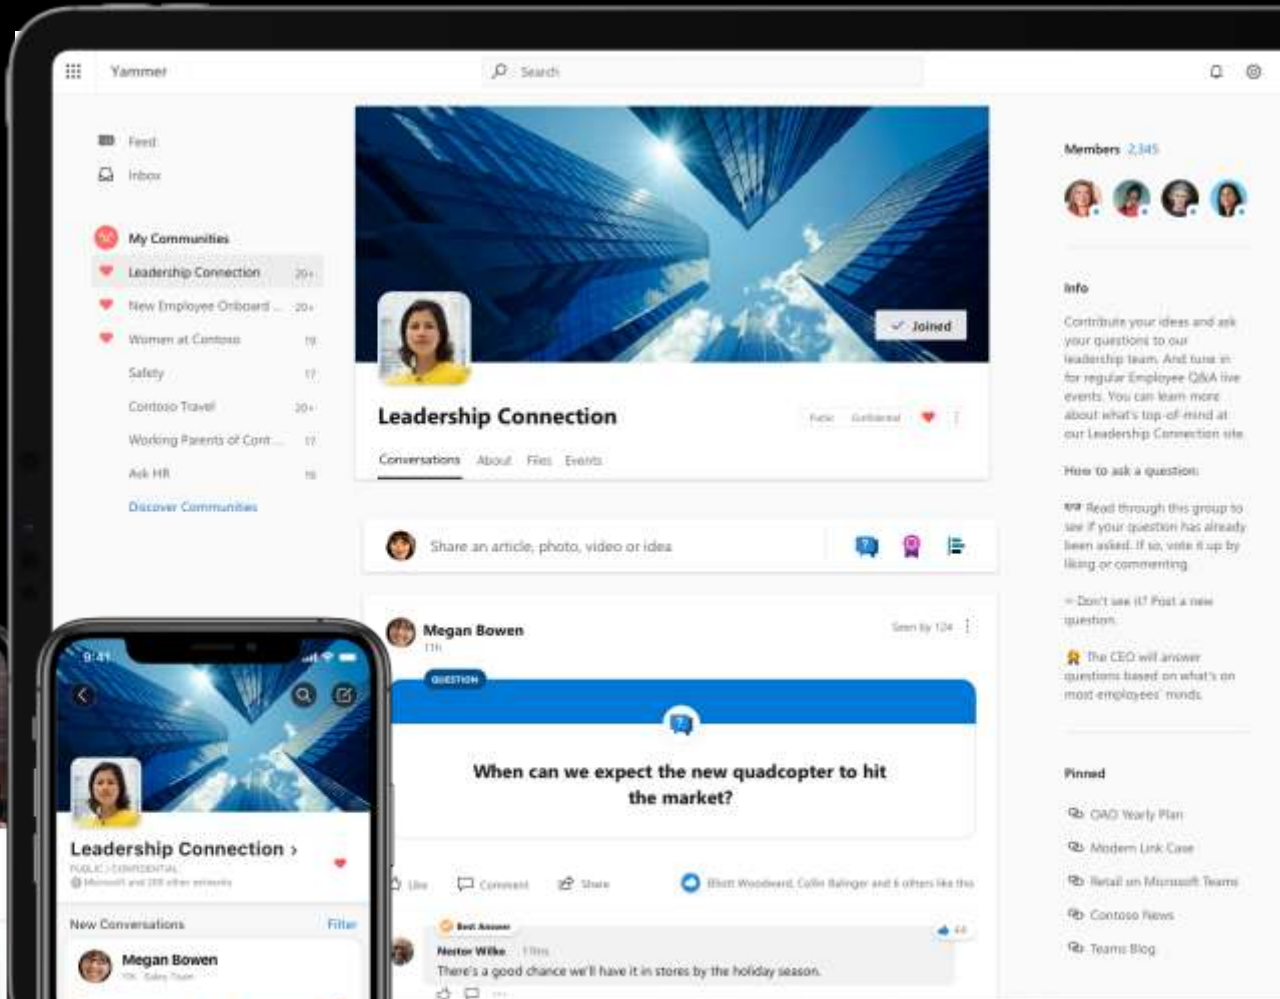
Yammer

Search

Feed
Inbox

My Communities
Leadership Connection 20+
New Employee Onboard... 20+
Women at Contoso 19
Safety 17
Contoso Travel 20+
Working Parents of Cont... 17
Ask HR 15
Discover Communities

Joined

Leadership Connection

Public Contoso

Conversations About Files Events

Share an article, photo, video or idea

Megan Bowen
11h
Seen by 124

QUESTION

When can we expect the new quadcopter to hit the market?

Like Comment Share

Elliott Woodward, Collin Ballinger and 6 others like this

Best Answer
Nestor Wilke 1 Hrs
There's a good chance we'll have it in stores by the holiday season.

44

Members 2,345

Info

Contribute your ideas and ask your questions to our leadership team. And tune in for regular Employee Q&A live events. You can learn more about what's top-of-mind at our Leadership Connection site.

How to ask a question:

Read through this group to see if your question has already been asked. If so, vote it up by liking or commenting.

Don't see it? Post a new question.

The CEO will answer questions based on what's on most employees' minds.

Pinned

OAO Yearly Plan
Modern Link Case
Retail on Microsoft Teams
Contoso News
Teams Blog

9:41

Leadership Connection ›
PUBLIC | CONFIDENTIAL
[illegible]

New Conversations
Filter

Megan Bowen
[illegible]